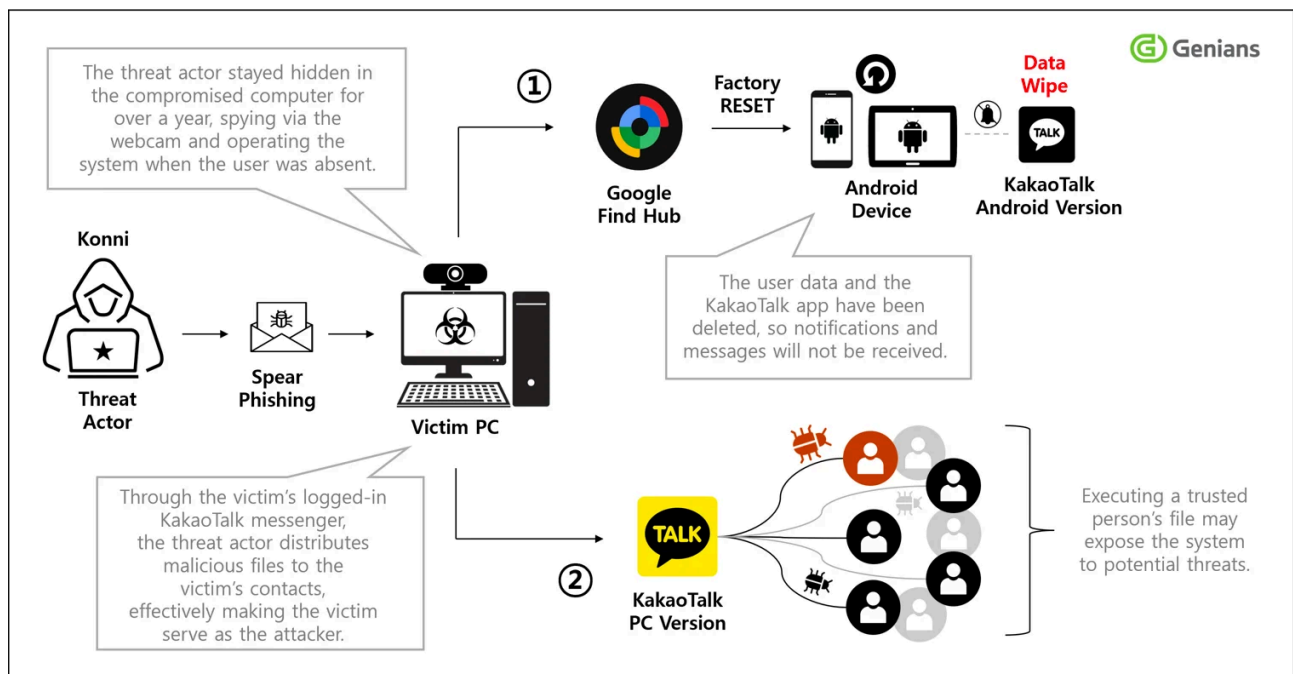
Genians

The threat actor stayed hidden in the compromised computer for over a year, spying via the webcam and operating the system when the user was absent.

①

Google Find Hub

Factory RESET

Android Device

Data Wipe

TALK

KakaoTalk Android Version

The user data and the KakaoTalk app have been deleted, so notifications and messages will not be received.

Konni

Threat Actor

Spear Phishing

Victim PC

Through the victim's logged-in KakaoTalk messenger, the threat actor distributes malicious files to the victim's contacts, effectively making the victim serve as the attacker.

②

TALK

KakaoTalk PC Version

Executing a trusted person's file may expose the system to potential threats.